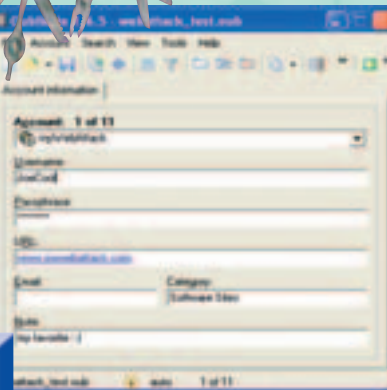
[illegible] 6.5 - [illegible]_test.mdb

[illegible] Account Search View Tools Help

Account information

Account: 1 of 11

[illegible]

Username:

JoeCool

Passphrase:

*******

URL:

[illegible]

Email:

Category:

Software Sites

Note:

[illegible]

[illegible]_test.mdb

1 of 11